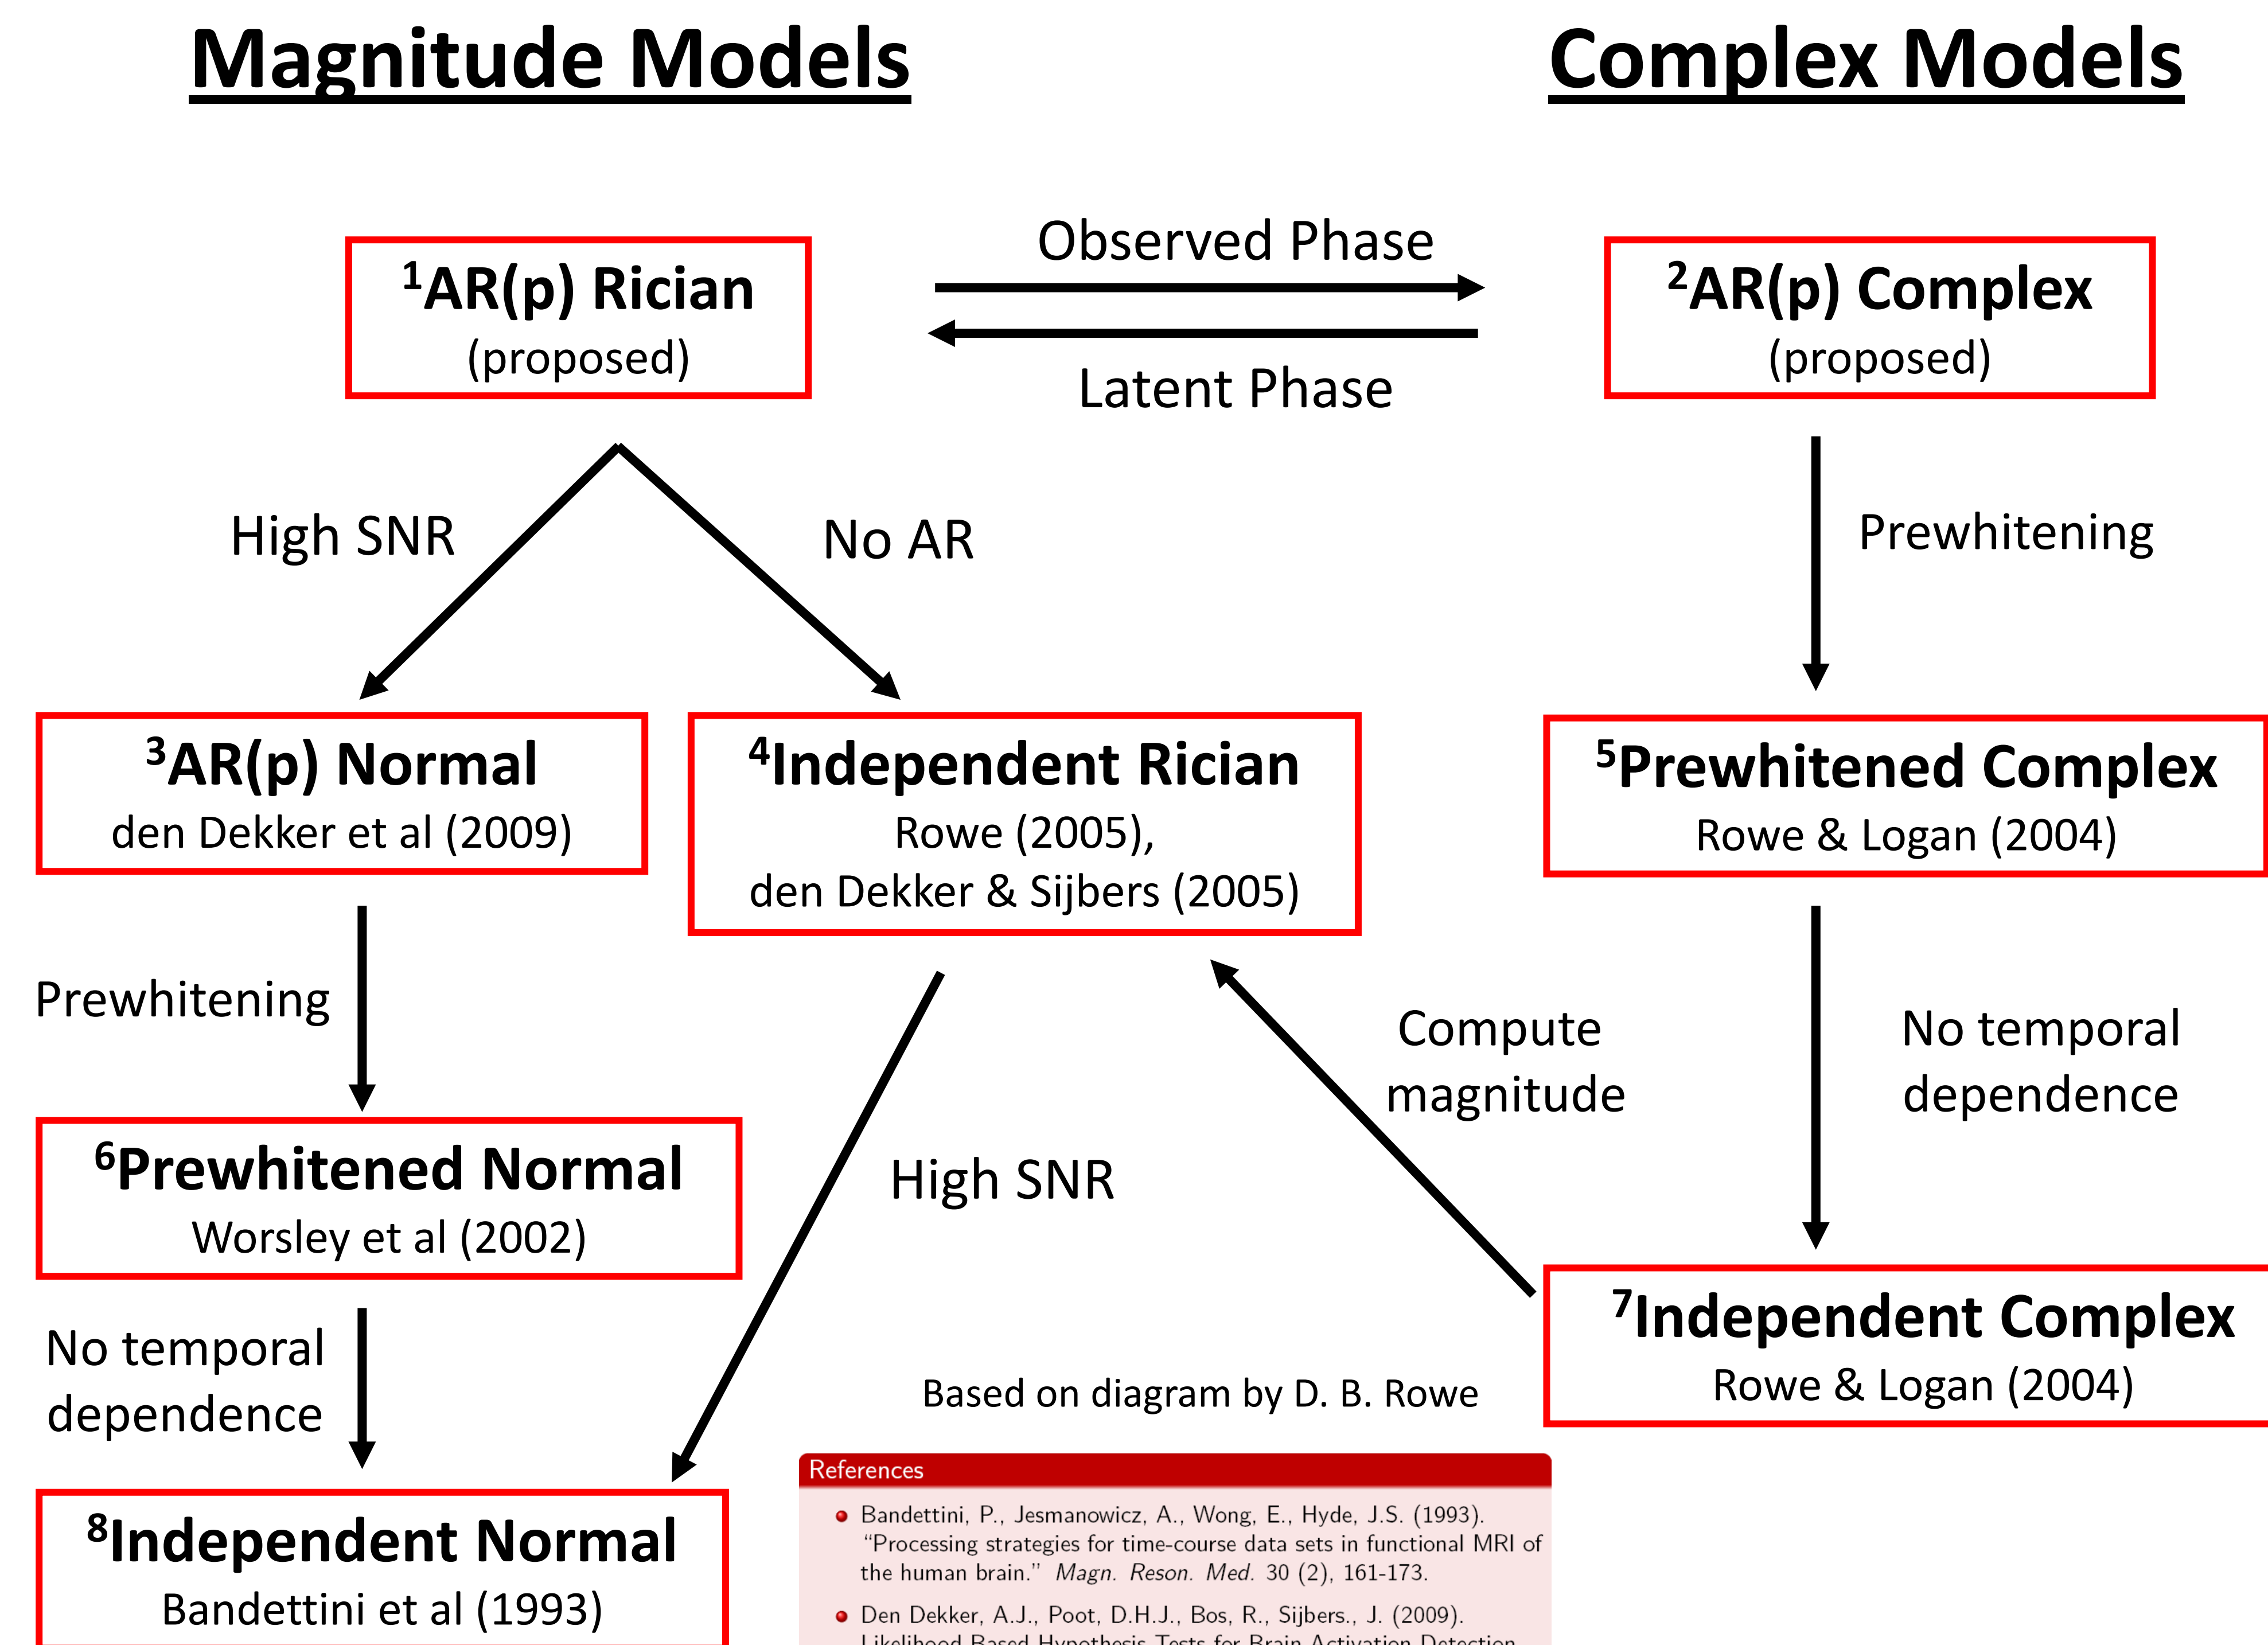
Magnitude Models

Complex Models

$^1$AR(p) Rician
(proposed)

Observed Phase

Latent Phase

$^2$AR(p) Complex
(proposed)

High SNR

No AR

Prewhitening

$^3$AR(p) Normal
den Dekker et al (2009)

$^4$Independent Rician
Rowe (2005),
den Dekker & Sijbers (2005)

$^5$Prewhitened Complex
Rowe & Logan (2004)

Prewhitening

Compute magnitude

No temporal dependence

$^6$Prewhitened Normal
Worsley et al (2002)

High SNR

No temporal dependence

$^7$Independent Complex
Rowe & Logan (2004)

Based on diagram by D. B. Rowe

$^8$Independent Normal
Bandettini et al (1993)

References

Bandettini, P., Jesmanowicz, A., Wong, E., Hyde, J.S. (1993). "Processing strategies for time-course data sets in functional MRI of the human brain." Magn. Reson. Med. 30 (2), 161-173.

Den Dekker, A.J., Poot, D.H.J., Bos, R., Sijbers., J. (2009). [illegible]